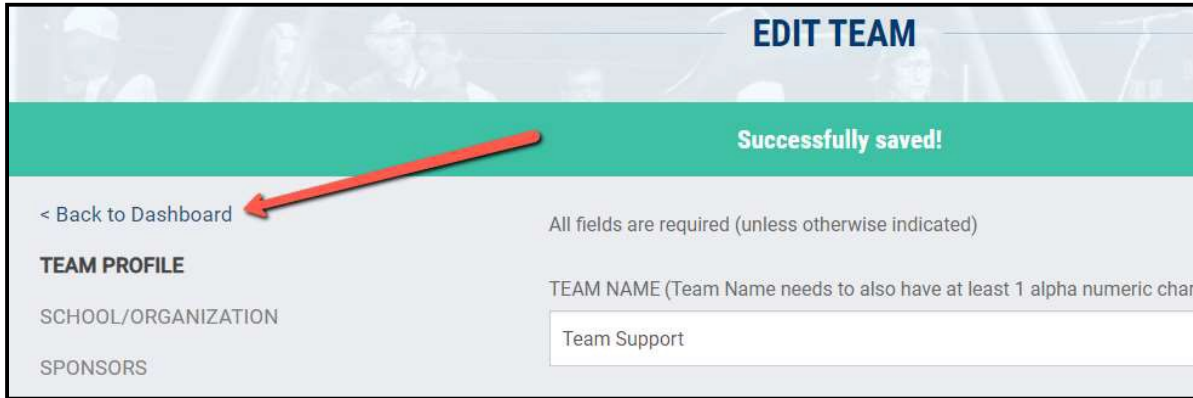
EDIT TEAM

Successfully saved!

< Back to Dashboard

TEAM PROFILE

SCHOOL/ORGANIZATION

SPONSORS

All fields are required (unless otherwise indicated)

TEAM NAME (Team Name needs to also have at least 1 alpha numeric char

Team Support